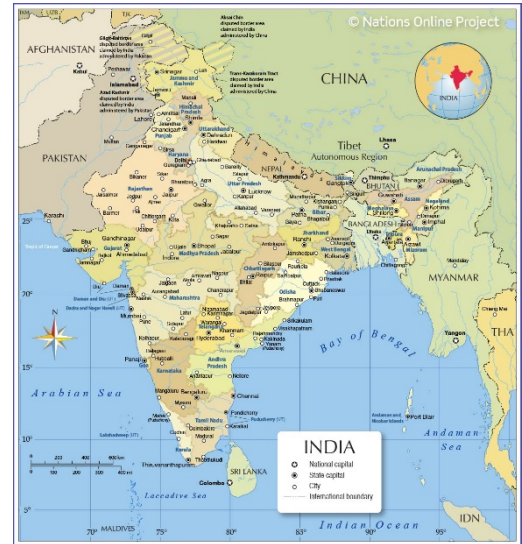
© Nations Online Project

TJK

AFGHANISTAN

Kabul

Islamabad

PAKISTAN

CHINA

Tibet
Autonomous Region

NEPAL

Kathmandu

BHUTAN

Thimphu

BANGLADESH

Dhaka

MYANMAR

INDIA

New Delhi

Jammu and Kashmir

Srinagar

Himachal Pradesh

Shimla

Punjab

Chandigarh

Uttarakhand

Dehradun

Haryana

Delhi

Rajasthan

Jaipur

Uttar Pradesh

Lucknow

Bihar

Patna

Sikkim

Gangtok

Arunachal Pradesh

Itanagar

Assam

Dispur

Nagaland

Kohima

Meghalaya

Shillong

Manipur

Imphal

Mizoram

Aizawl

Tripura

Agartala

Jharkhand

Ranchi

West Bengal

Kolkata

Gujarat

Gandhinagar

Ahmedabad

Madhya Pradesh

Bhopal

Chhattisgarh

Raipur

Odisha

Bhubaneswar

Maharashtra

Mumbai

Daman and Diu

Dadra and Nagar Haveli

Telangana

Hyderabad

Andhra Pradesh

Goa

Panaji

Karnataka

Bengaluru

Tamil Nadu

Chennai

Puducherry

Kerala

Thiruvananthapuram

Lakshadweep

Andaman and Nicobar Islands

Port Blair

Arabian Sea

Bay of Bengal

Andaman Sea

Laccadive Sea

Indian Ocean

SRI LANKA

Colombo

MALDIVES

Yangon

THA

IDN

Tropic of Cancer

25°

20°

15°

10°

70°

75°

80°

85°

90°

95°

N

0 200 400 600 km

INDIA

National capital

State capital

City

International boundary